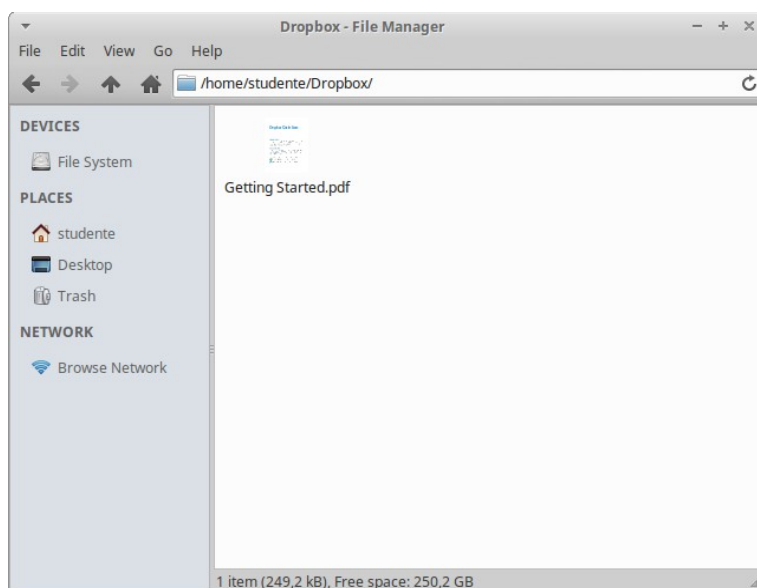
Dropbox - File Manager

File Edit View Go Help

/home/studente/Dropbox/

DEVICES

File System

PLACES

studente

Desktop

Trash

NETWORK

Browse Network

Getting Started.pdf

1 item (249,2 kB), Free space: 250,2 GB